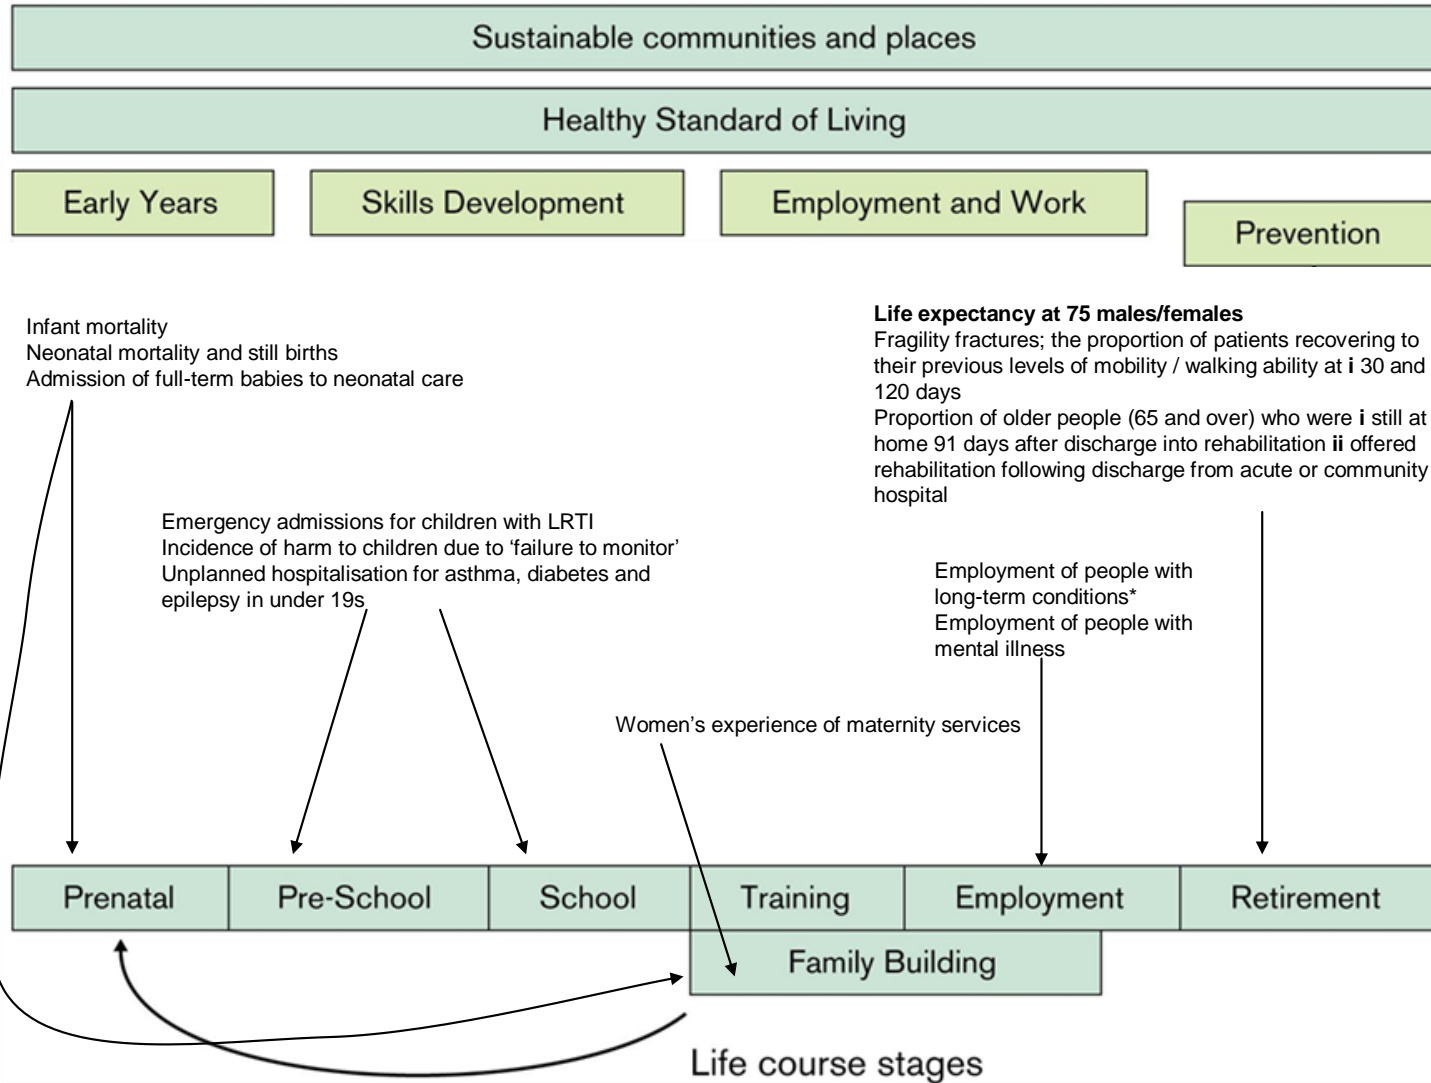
Sustainable communities and places

Healthy Standard of Living

Early Years

Skills Development

Employment and Work

Prevention

Infant mortality
Neonatal mortality and still births
Admission of full-term babies to neonatal care

**Life expectancy at 75 males/females**
Fragility fractures; the proportion of patients recovering to their previous levels of mobility / walking ability at **i** 30 and 120 days
Proportion of older people (65 and over) who were **i** still at home 91 days after discharge into rehabilitation **ii** offered rehabilitation following discharge from acute or community hospital

Emergency admissions for children with LRTI
Incidence of harm to children due to 'failure to monitor'
Unplanned hospitalisation for asthma, diabetes and epilepsy in under 19s

Employment of people with long-term conditions*
Employment of people with mental illness

Women's experience of maternity services

Prenatal

Pre-School

School

Training

Employment

Retirement

Family Building

Life course stages